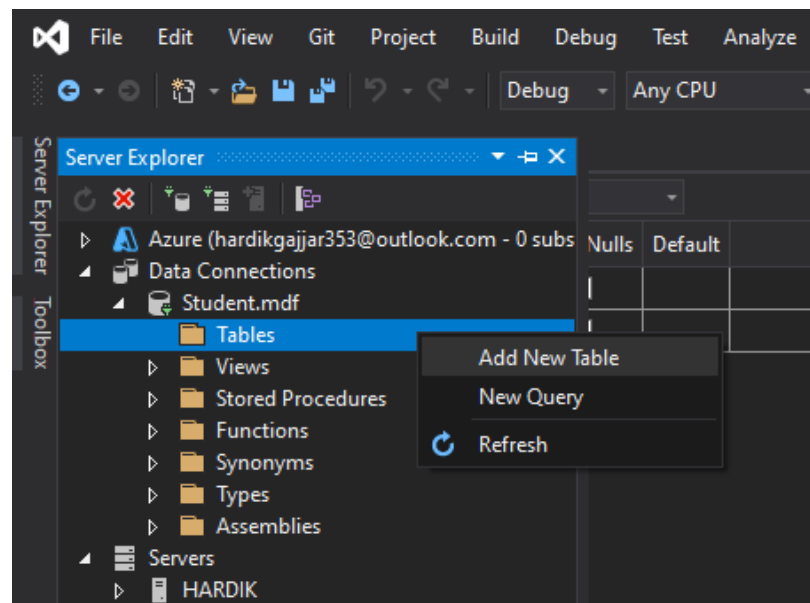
File Edit View Git Project Build Debug Test Analyze

Debug Any CPU

Server Explorer

Toolbox

Server Explorer

Azure (hardikgajjar353@outlook.com - 0 subs

Data Connections

Student.mdf

Tables

Views

Stored Procedures

Functions

Synonyms

Types

Assemblies

Servers

HARDIK

Nulls Default

Add New Table

New Query

Refresh